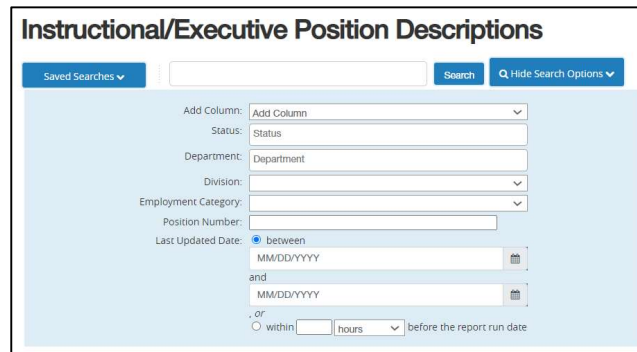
Instructional/Executive Position Descriptions

Saved Searches

Search

Hide Search Options

Add Column: Add Column

Status: Status

Department: Department

Division:

Employment Category:

Position Number:

Last Updated Date: between

MM/DD/YYYY

and

MM/DD/YYYY

, or

within hours before the report run date